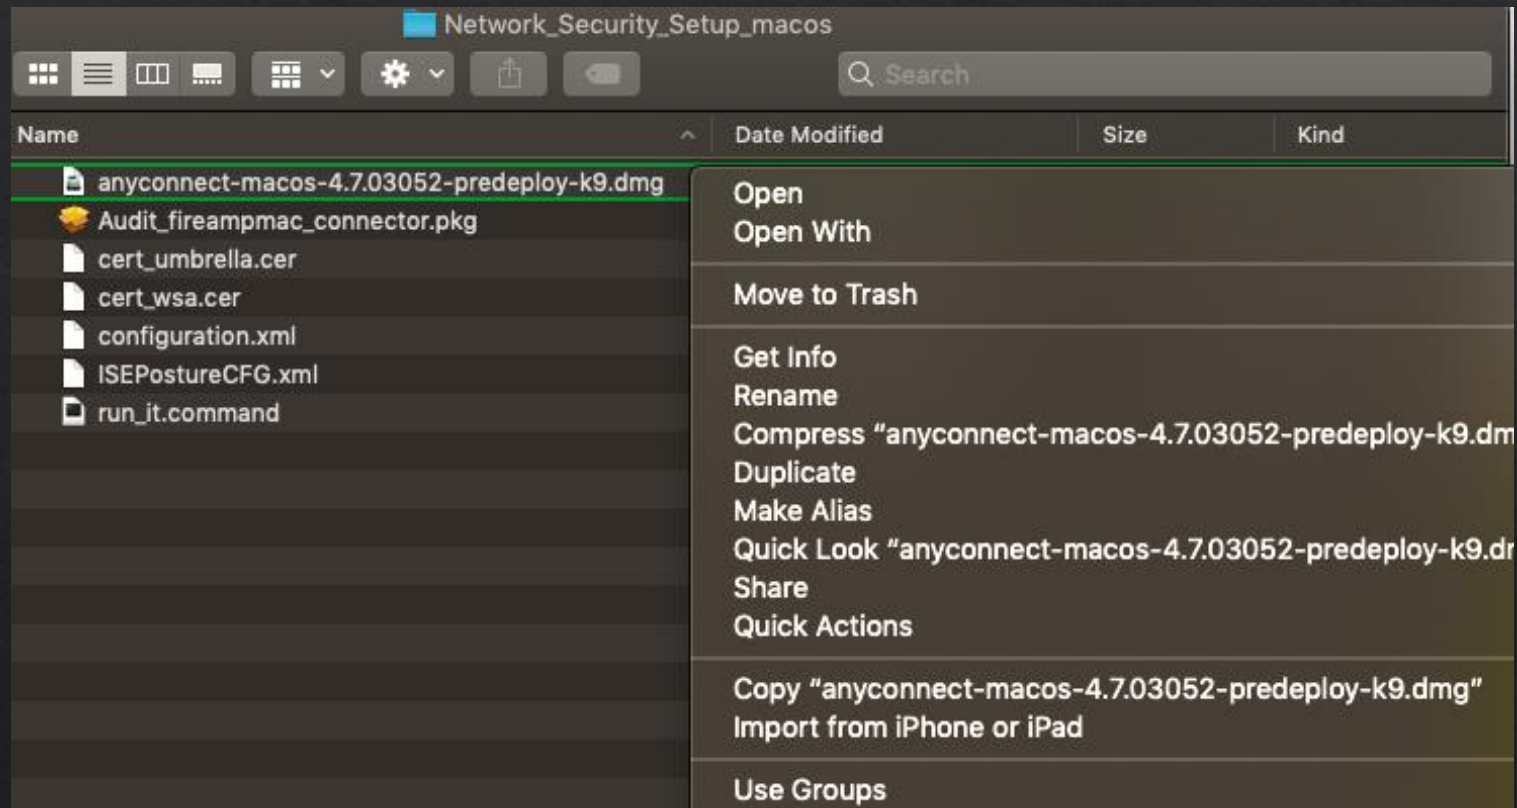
Network_Security_Setup_macos

Search

| Name | Date Modified | Size | Kind |
|---|---|---|---|
| anyconnect-macos-4.7.03052-predeploy-k9.dmg | | | |
| Audit_fireampmac_connector.pkg | | | |
| cert_umbrella.cer | | | |
| cert_wsa.cer | | | |
| configuration.xml | | | |
| ISEPostureCFG.xml | | | |
| run_it.command | | | |

Open
Open With

Move to Trash

Get Info
Rename
Compress "anyconnect-macos-4.7.03052-predeploy-k9.dm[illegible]
Duplicate
Make Alias
Quick Look "anyconnect-macos-4.7.03052-predeploy-k9.d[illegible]
Share
Quick Actions

Copy "anyconnect-macos-4.7.03052-predeploy-k9.dmg"
Import from iPhone or iPad

Use Groups